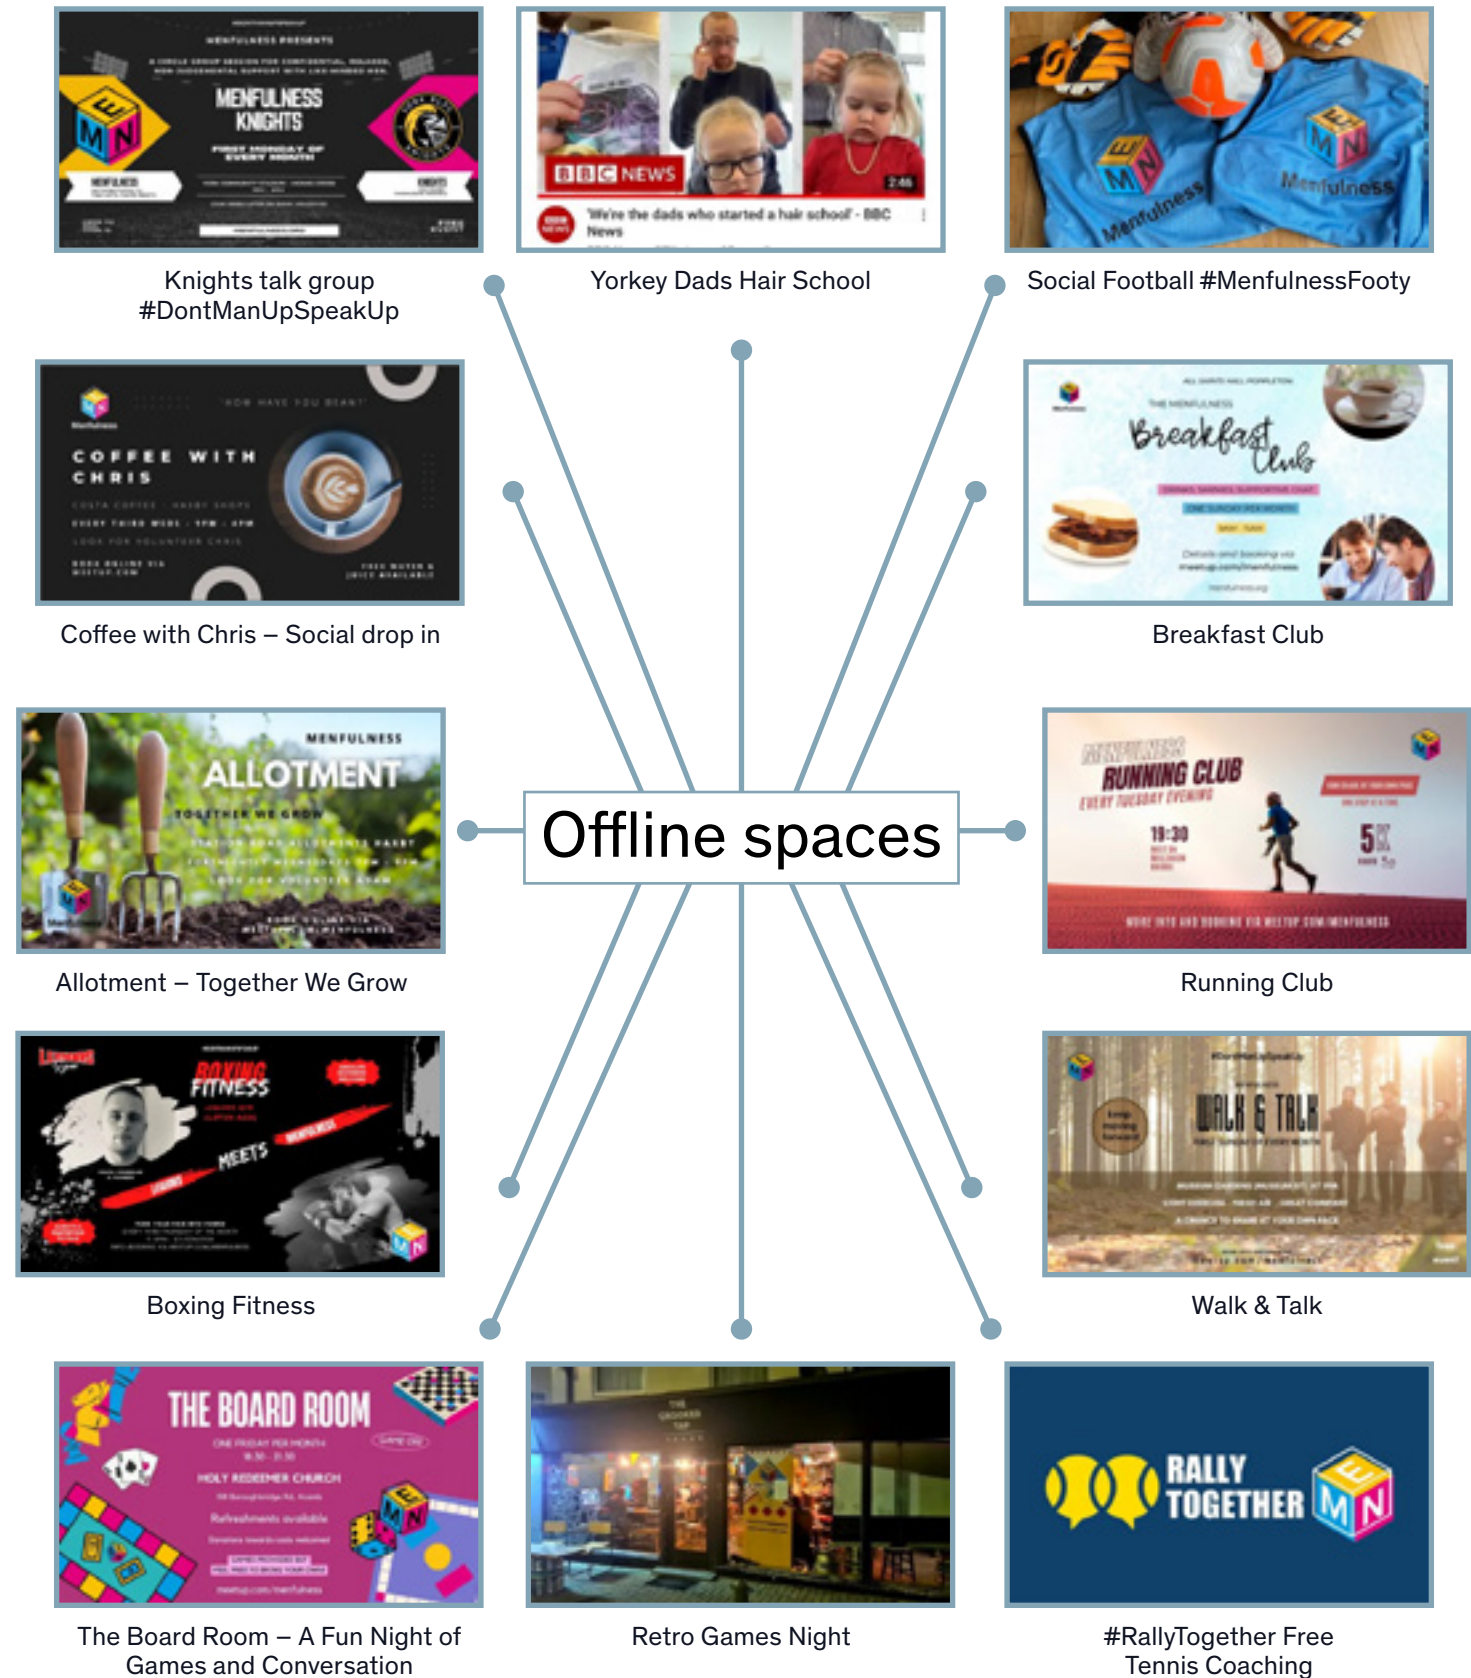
MENFULNESS PRESENTS

MENFULNESS KNIGHTS

FIRST MONDAY OF EVERY MONTH

Knights talk group #DontManUpSpeakUp

BBC NEWS

2:46

'We're the dads who started a hair school' - BBC News

Yorkey Dads Hair School

Menfulness

Menfulness

Social Football #MenfulnessFooty

HOW HAVE YOU BEAN?

COFFEE WITH CHRIS

Coffee with Chris – Social drop in

THE MENFULNESS

Breakfast Club

Breakfast Club

MENFULNESS

ALLOTMENT

TOGETHER WE GROW

Allotment – Together We Grow

Offline spaces

MENFULNESS

RUNNING CLUB

EVERY TUESDAY EVENING

19:30

5K

Running Club

BOXING FITNESS

MEETS

MENFULNESS

Boxing Fitness

WALK & TALK

Walk & Talk

THE BOARD ROOM

ONE FRIDAY PER MONTH

HOLY REDEEMER CHURCH

Refreshments available

The Board Room – A Fun Night of Games and Conversation

Retro Games Night

RALLY TOGETHER

#RallyTogether Free Tennis Coaching